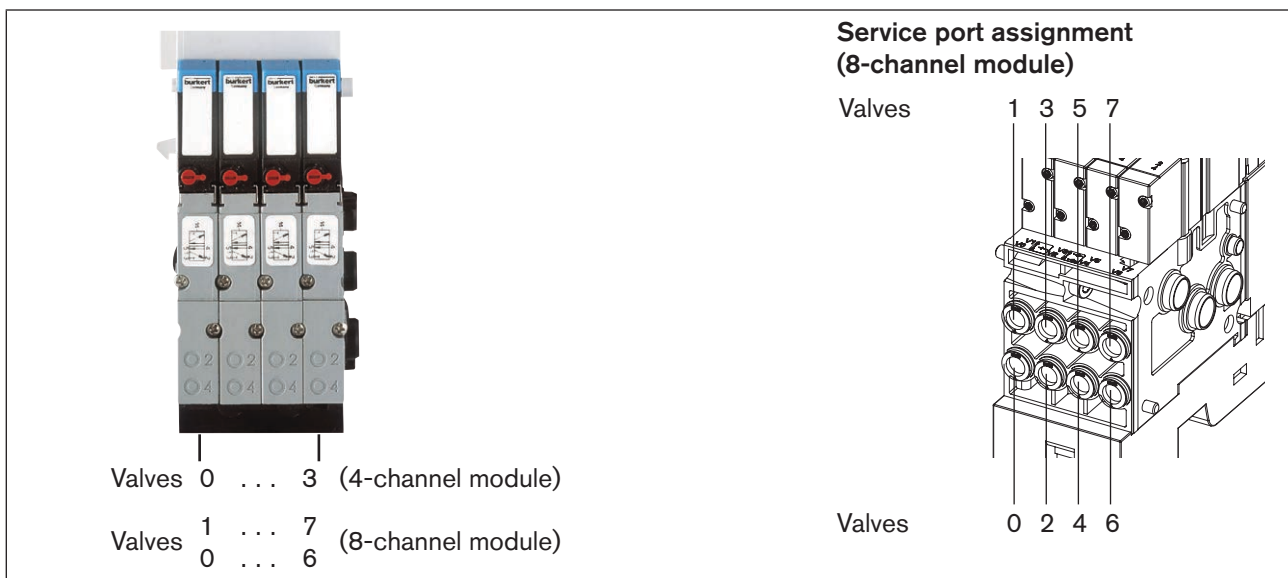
burkert burkert burkert burkert

2 2 2 2
4 4 4 4

Valves 0 . . . 3 (4-channel module)

Valves $\begin{matrix} 1 & \ldots & 7 \\ 0 & \ldots & 6 \end{matrix}$ (8-channel module)

Service port assignment (8-channel module)

Valves 1 3 5 7

Valves 0 2 4 6